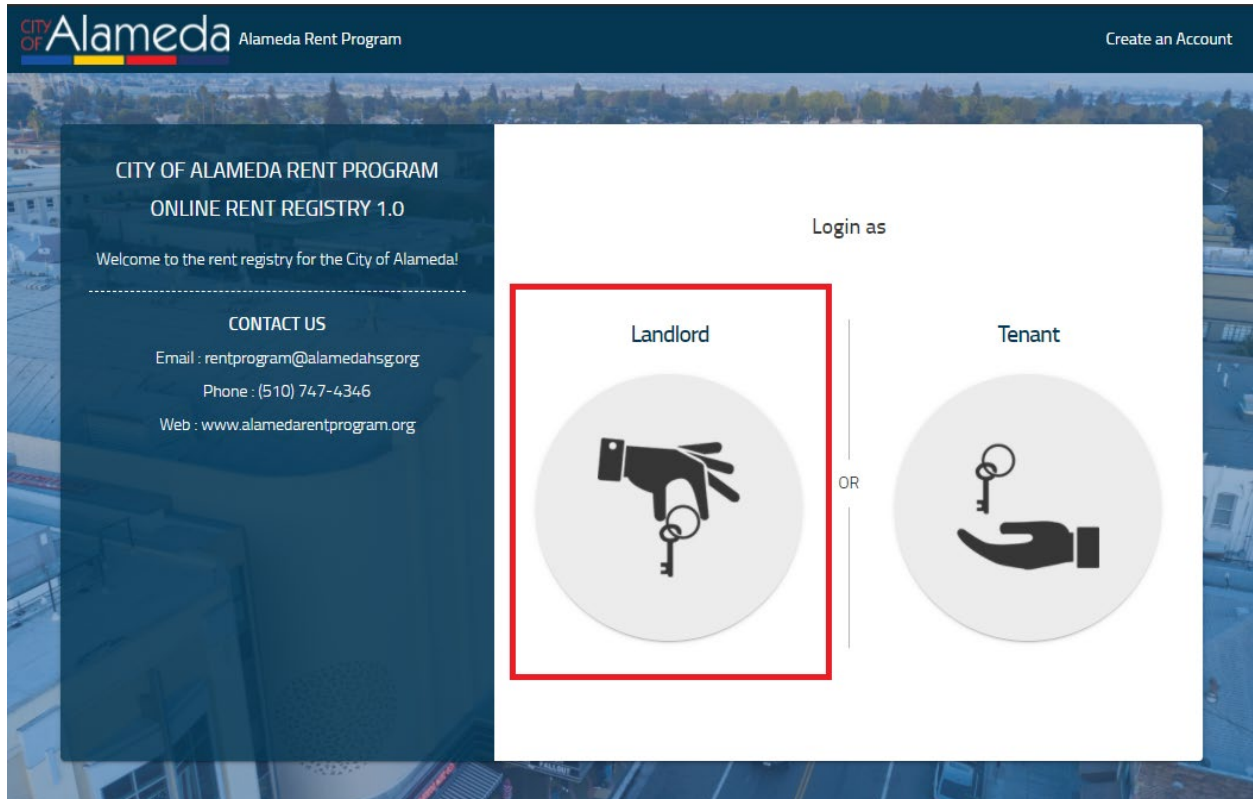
CITY OF Alameda Alameda Rent Program

Create an Account

CITY OF ALAMEDA RENT PROGRAM

ONLINE RENT REGISTRY 1.0

Welcome to the rent registry for the City of Alameda!

CONTACT US

Email : rentprogram@alamedahsg.org

Phone : (510) 747-4346

Web : www.alamedarentprogram.org

Login as

Landlord

OR

Tenant